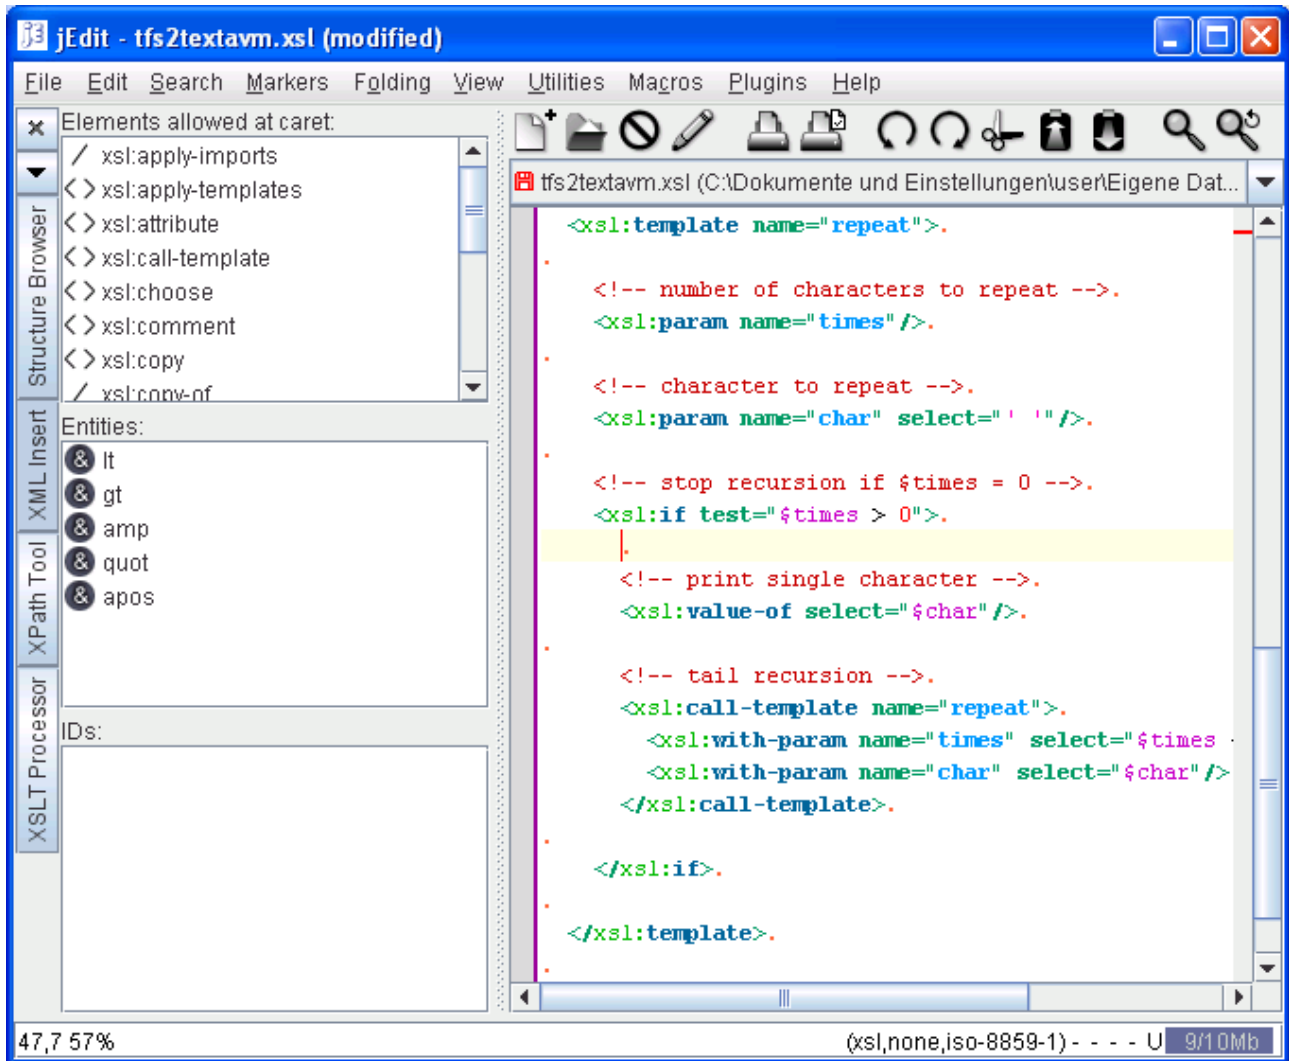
jEdit - tfs2textavm.xsl (modified)

File Edit Search Markers Folding View Utilities Macros Plugins Help

Structure Browser
XML Insert
XPath Tool
XSLT Processor

Elements allowed at caret:
xsl:apply-imports
xsl:apply-templates
xsl:attribute
xsl:call-template
xsl:choose
xsl:comment
xsl:copy
xsl:copy-of

Entities:
lt
gt
amp
quot
apos

IDs:

tfs2textavm.xsl (C:\Dokumente und Einstellungen\user\Eigene Dat...

<xsl:template name="repeat">.
.
<!-- number of characters to repeat -->.
<xsl:param name="times" />.
.
<!-- character to repeat -->.
<xsl:param name="char" select="' '" />.
.
<!-- stop recursion if $times = 0 -->.
<xsl:if test="$times > 0">.
.
<!-- print single character -->.
<xsl:value-of select="$char" />.
.
<!-- tail recursion -->.
<xsl:call-template name="repeat">.
<xsl:with-param name="times" select="$times
<xsl:with-param name="char" select="$char" />
</xsl:call-template>.
.
</xsl:if>.
.
</xsl:template>.
.

47,7 57%
(xsl,none,iso-8859-1) - - - - U 9/10Mb